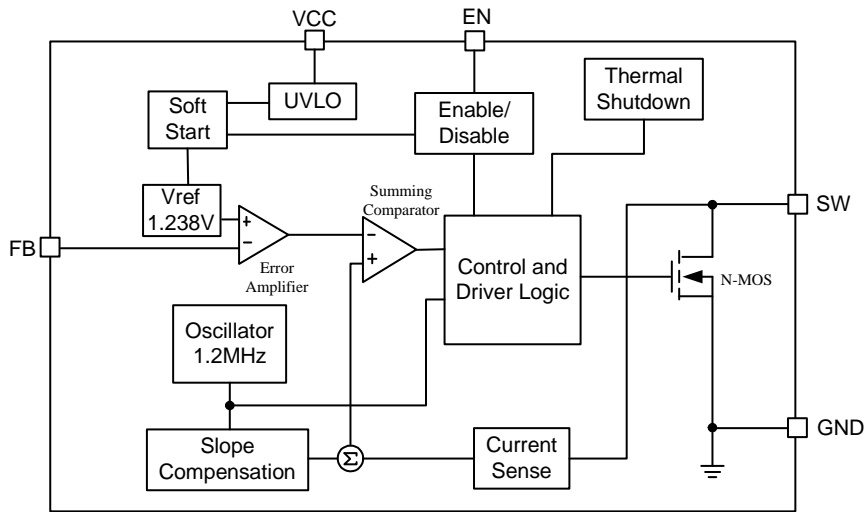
VCC

EN

UVLO

Soft Start

Enable/ Disable

Thermal Shutdown

Vref 1.238V

Summing Comparator

SW

FB

+

−

Error Amplifier

−

+

Control and Driver Logic

N-MOS

Oscillator 1.2MHz

GND

Slope Compensation

$\Sigma$

Current Sense